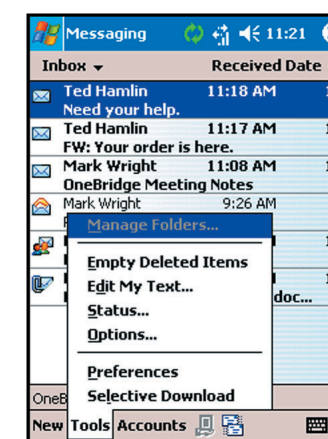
Messaging 11:21

Inbox ▾ Received Date

Ted Hamlin 11:18 AM
Need your help.

Ted Hamlin 11:17 AM
FW: Your order is here.

Mark Wright 11:08 AM
OneBridge Meeting Notes

Mark Wright 9:26 AM

Manage Folders...

Empty Deleted Items
Edit My Text...
Status...
Options...

Preferences
Selective Download

doc...

OneB

New Tools Accounts